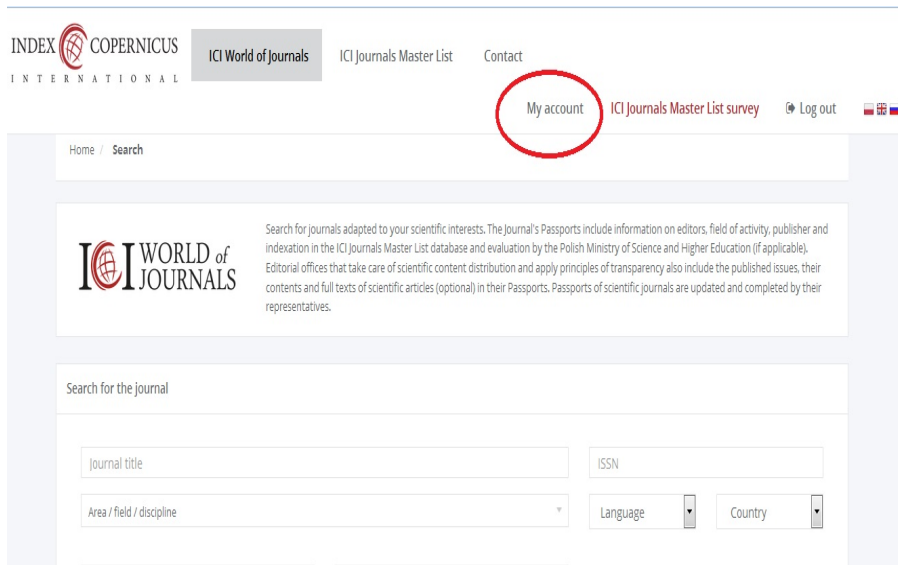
INDEX COPERNICUS
INTERNATIONAL

ICI World of Journals | ICI Journals Master List | Contact

My account | ICI Journals Master List survey | Log out

Home / Search

ICI WORLD of JOURNALS

Search for journals adapted to your scientific interests. The Journal's Passports include information on editors, field of activity, publisher and indexation in the ICI Journals Master List database and evaluation by the Polish Ministry of Science and Higher Education (if applicable). Editorial offices that take care of scientific content distribution and apply principles of transparency also include the published issues, their contents and full texts of scientific articles (optional) in their Passports. Passports of scientific journals are updated and completed by their representatives.

Search for the journal

Journal title

ISSN

Area / field / discipline

Language

Country